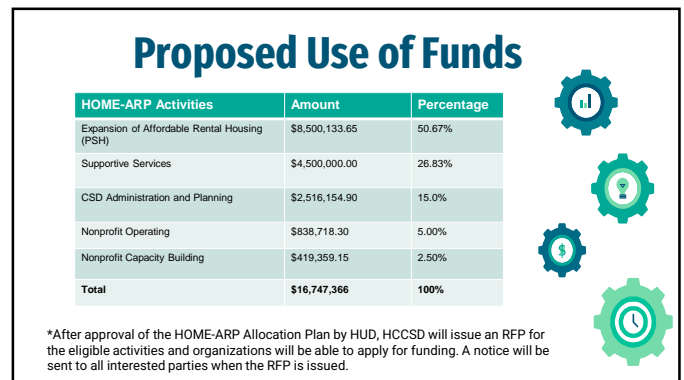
Proposed Use of Funds

| HOME-ARP Activities | Amount | Percentage |
|---|---|---|
| Expansion of Affordable Rental Housing (PSH) | \$8,500,133.65 | 50.67% |
| Supportive Services | \$4,500,000.00 | 26.83% |
| CSD Administration and Planning | \$2,516,154.90 | 15.0% |
| Nonprofit Operating | \$838,718.30 | 5.00% |
| Nonprofit Capacity Building | \$419,359.15 | 2.50% |
| Total | \$16,747,366 | 100% |

*After approval of the HOME-ARP Allocation Plan by HUD, HCCSD will issue an RFP for the eligible activities and organizations will be able to apply for funding. A notice will be sent to all interested parties when the RFP is issued.